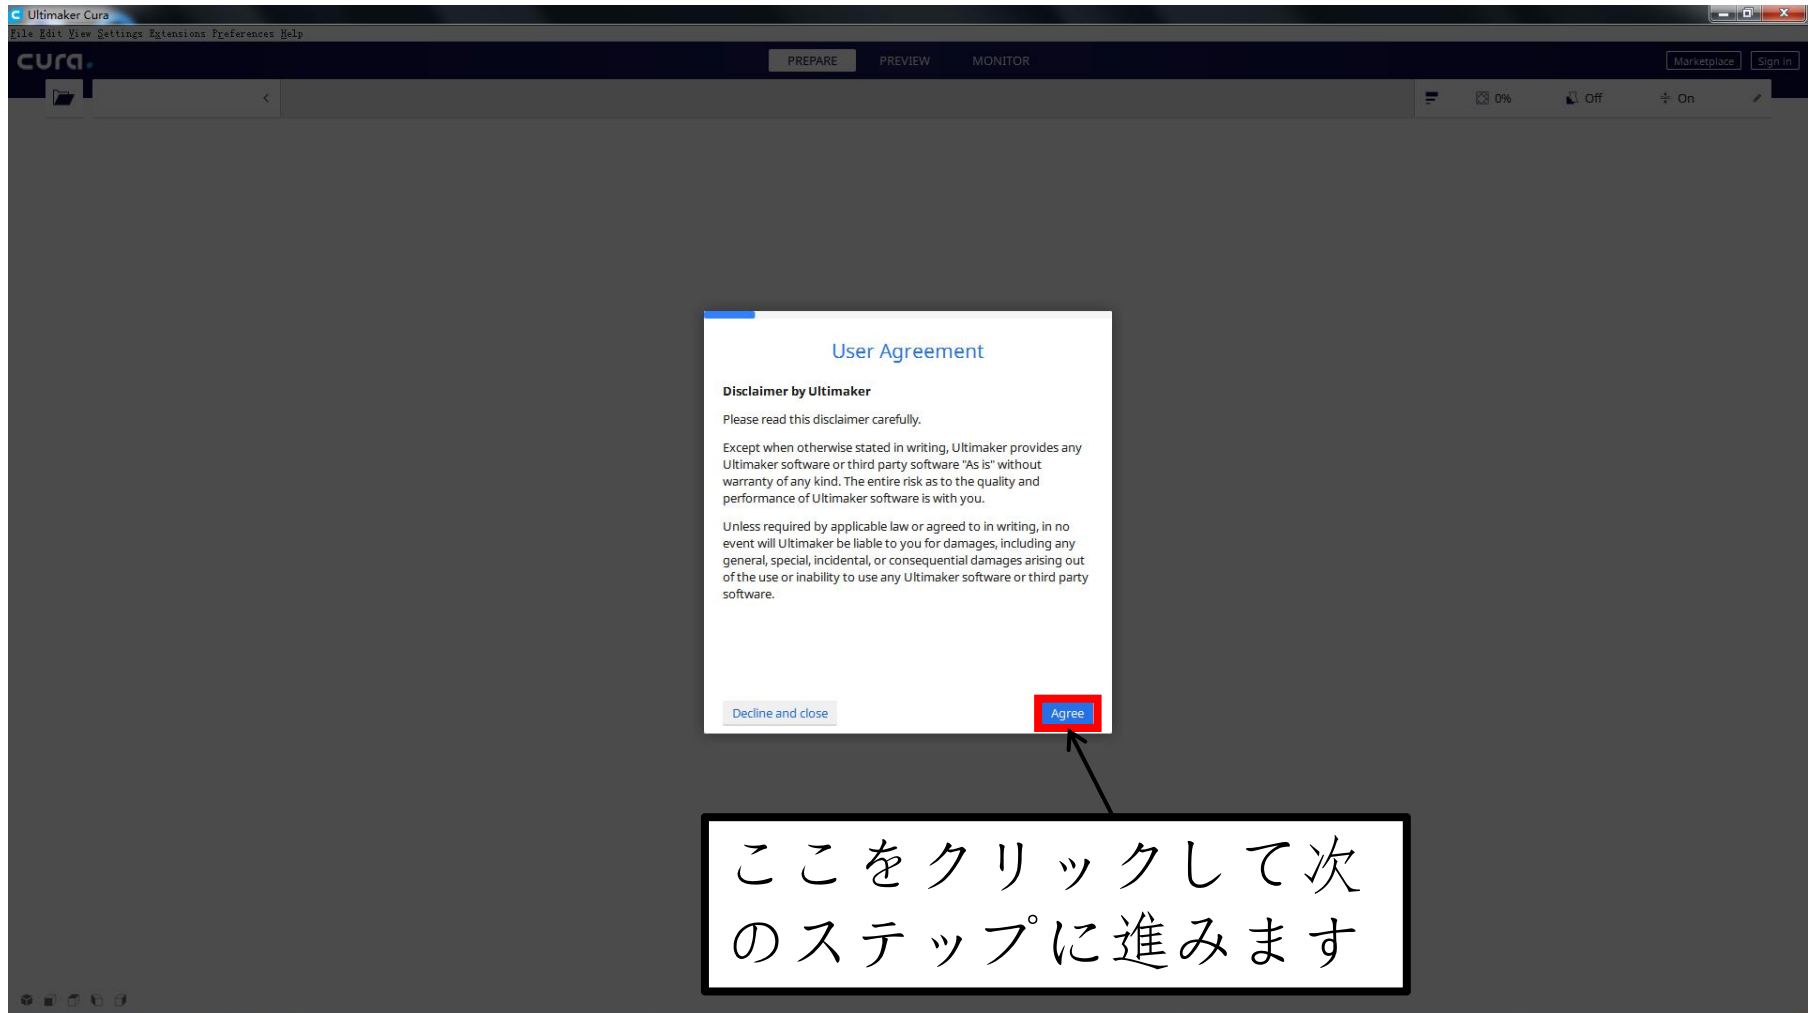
Ultimaker Cura

File Edit View Settings Extensions Preferences Help

cura.

PREPARE PREVIEW MONITOR

Marketplace Sign in

0% Off On

User Agreement

Disclaimer by Ultimaker

Please read this disclaimer carefully.

Except when otherwise stated in writing, Ultimaker provides any Ultimaker software or third party software "As is" without warranty of any kind. The entire risk as to the quality and performance of Ultimaker software is with you.

Unless required by applicable law or agreed to in writing, in no event will Ultimaker be liable to you for damages, including any general, special, incidental, or consequential damages arising out of the use or inability to use any Ultimaker software or third party software.

Decline and close

Agree

ここをクリックして次のステップに進みます